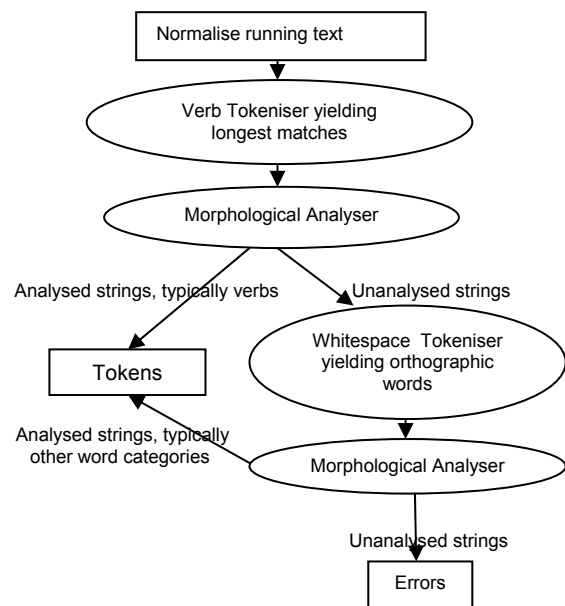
Normalise running text

Verb Tokeniser yielding longest matches

Morphological Analyser

Analysed strings, typically verbs

Unanalysed strings

Whitespace Tokeniser yielding orthographic words

Tokens

Analysed strings, typically other word categories

Morphological Analyser

Unanalysed strings

Errors